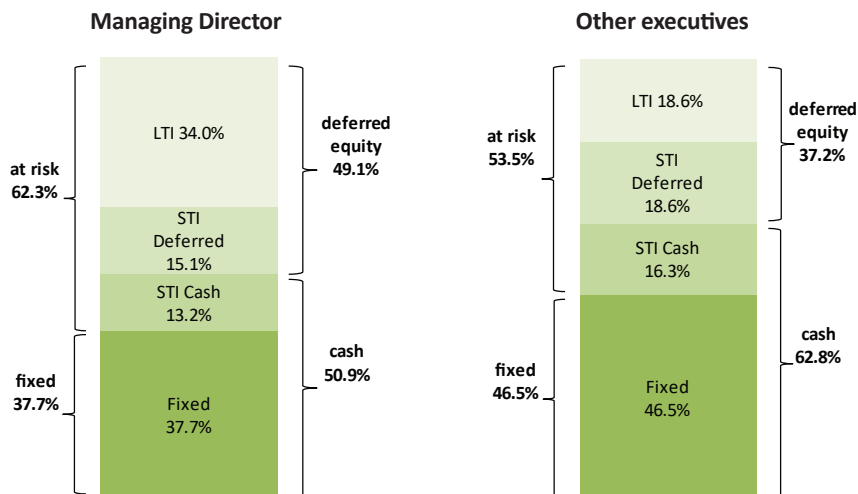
Managing Director

at risk 62.3%

fixed 37.7%

LTI 34.0%

STI Deferred 15.1%

STI Cash 13.2%

Fixed 37.7%

deferred equity 49.1%

cash 50.9%

Other executives

at risk 53.5%

fixed 46.5%

LTI 18.6%

STI Deferred 18.6%

STI Cash 16.3%

Fixed 46.5%

deferred equity 37.2%

cash 62.8%